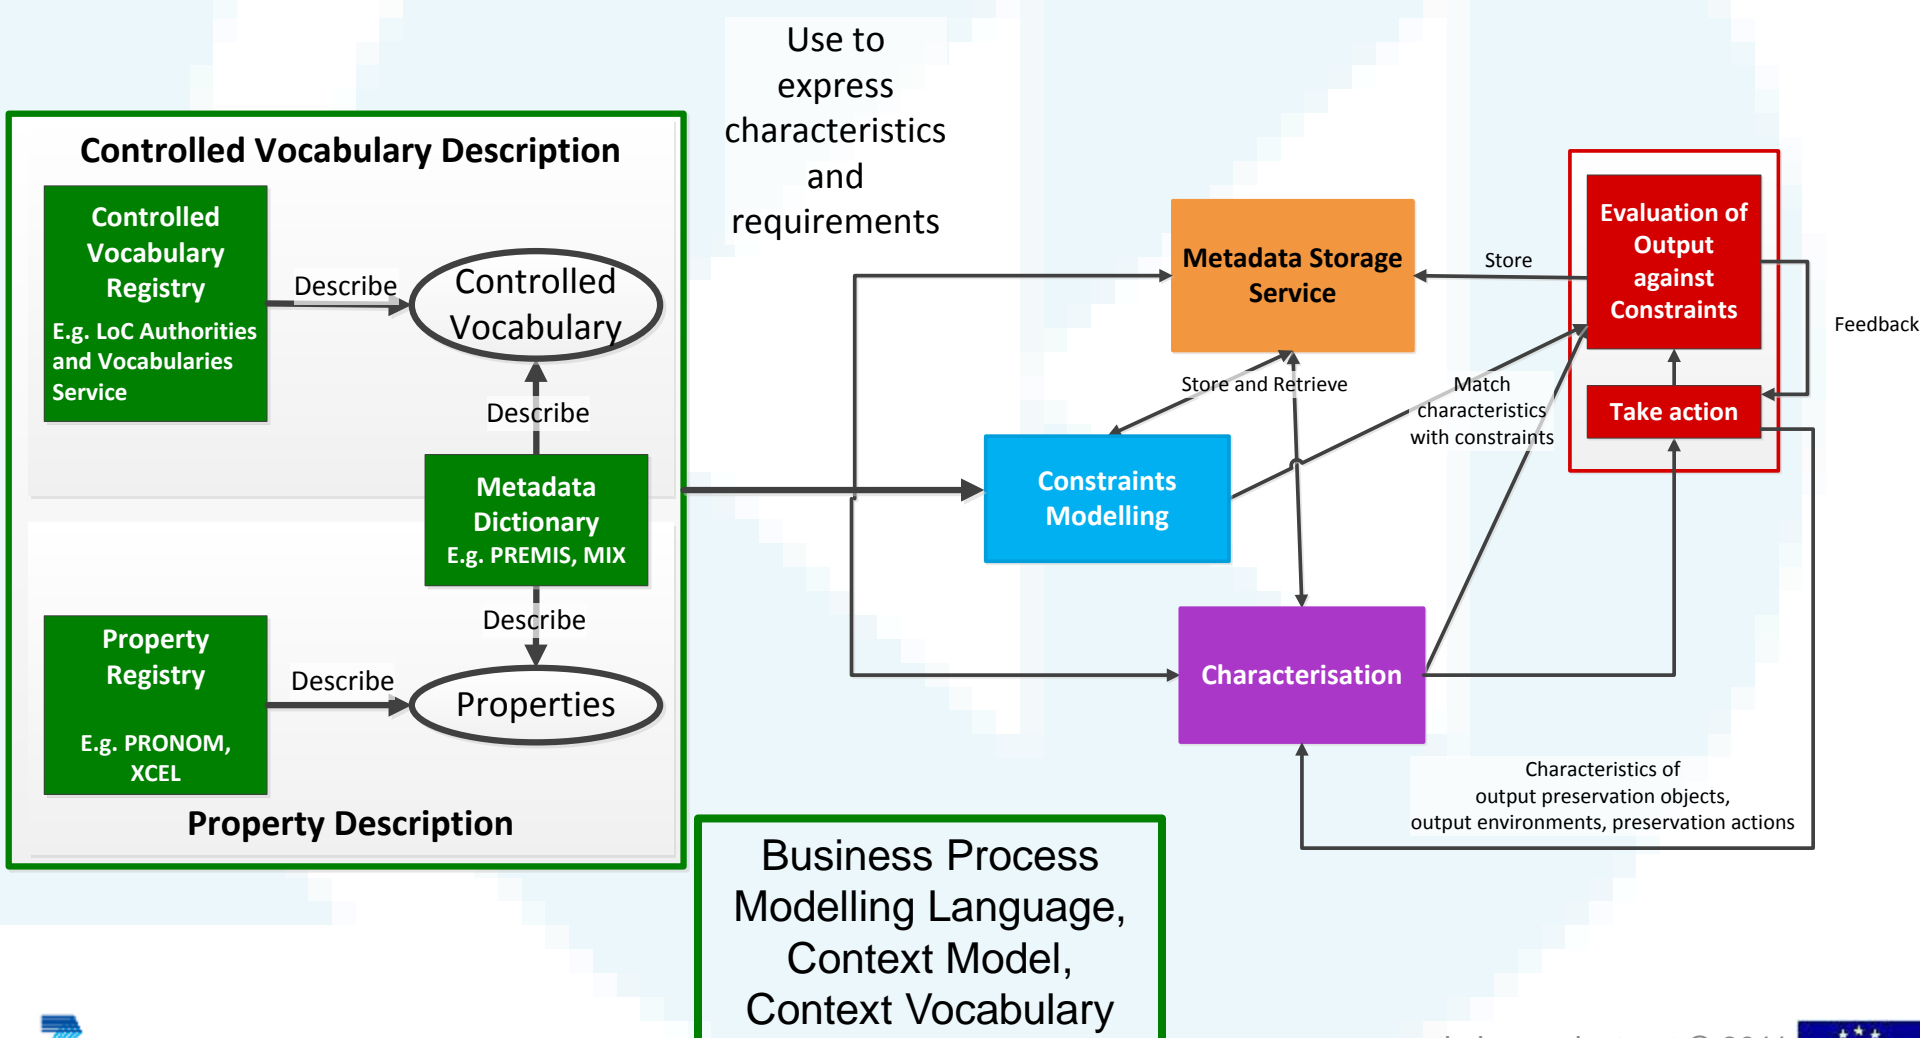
Use to express characteristics and requirements

Controlled Vocabulary Description

Controlled Vocabulary Registry

E.g. LoC Authorities and Vocabularies Service

Describe

Controlled Vocabulary

Describe

Metadata Dictionary
E.g. PREMIS, MIX

Describe

Property Registry

E.g. PRONOM, XCEL

Describe

Properties

Property Description

Metadata Storage Service

Store

Evaluation of Output against Constraints

Feedback

Take action

Store and Retrieve

Match characteristics with constraints

Constraints Modelling

Characterisation

Characteristics of output preservation objects, output environments, preservation actions

Business Process Modelling Language, Context Model, Context Vocabulary